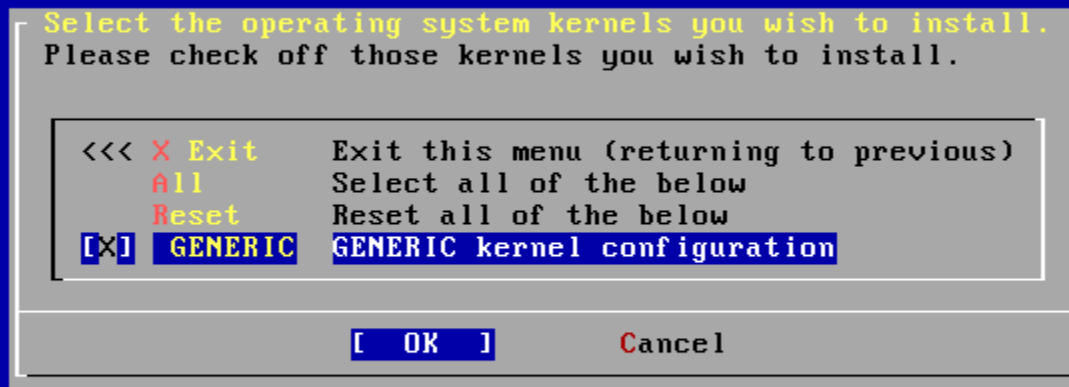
Select the operating system kernels you wish to install.
Please check off those kernels you wish to install.

<<< X Exit Exit this menu (returning to previous)
All Select all of the below
Reset Reset all of the below
[X] GENERIC GENERIC kernel configuration

[ OK ] Cancel